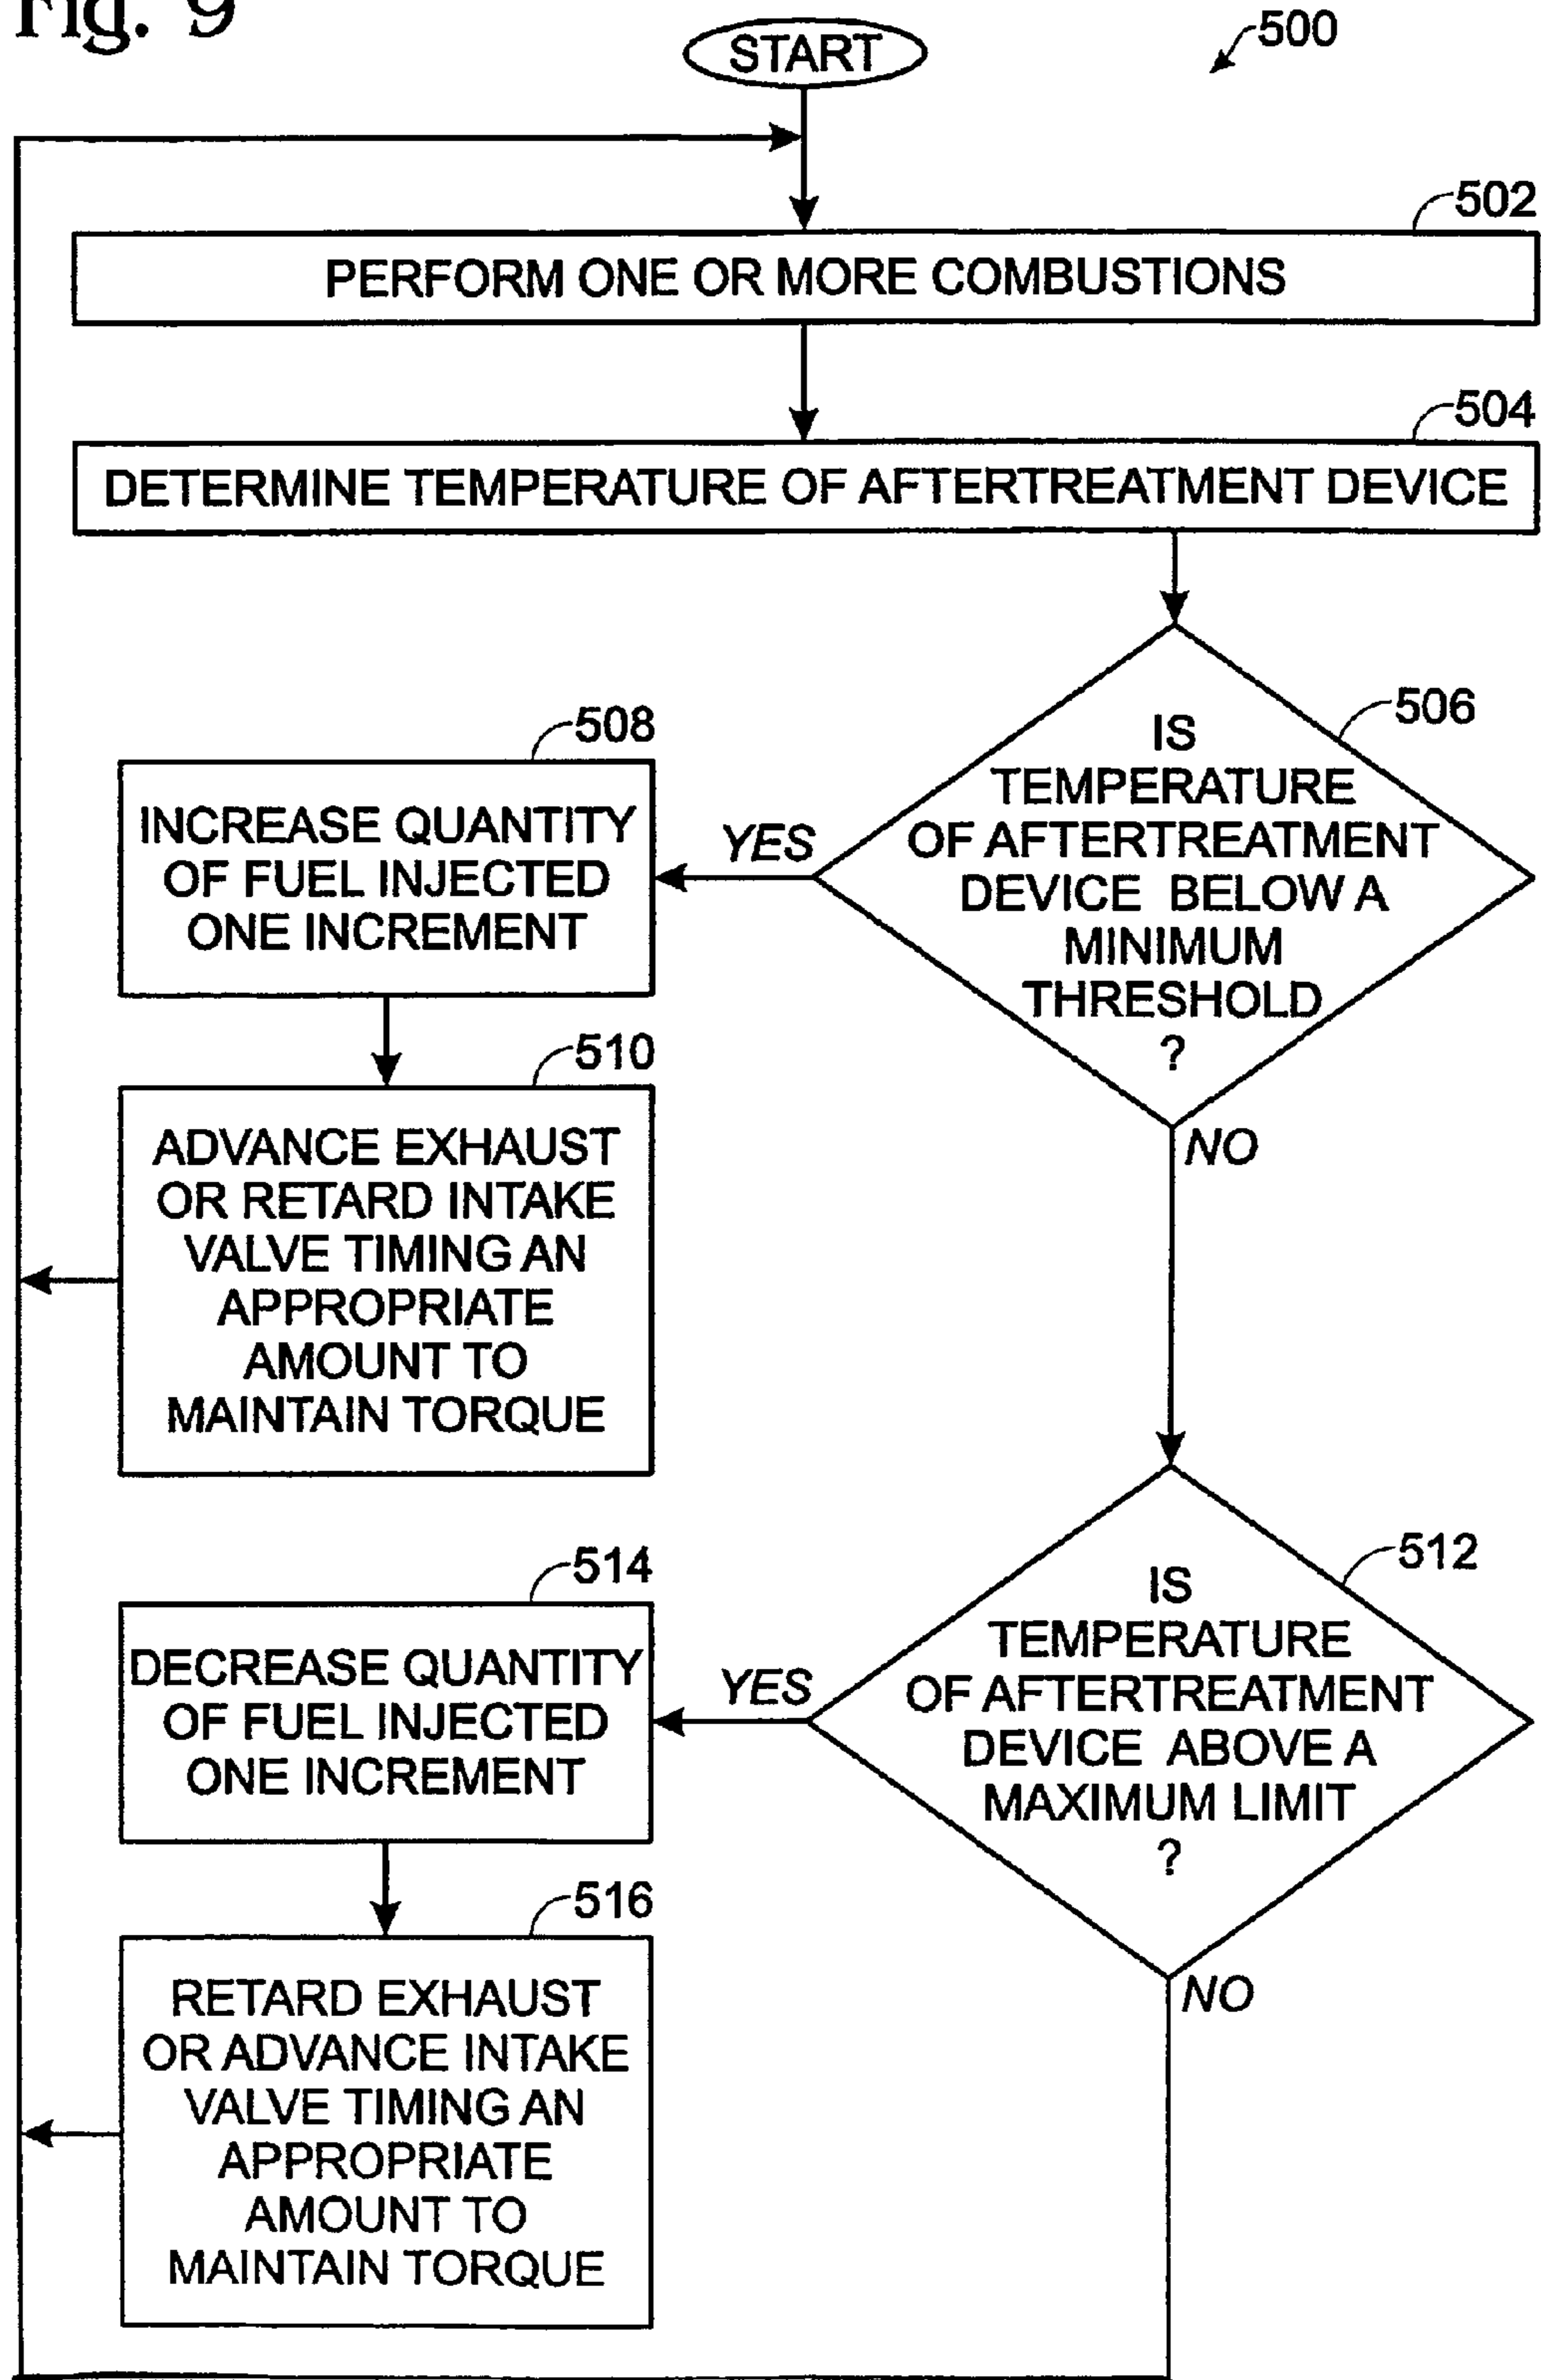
Fig. 9

START

500

502

PERFORM ONE OR MORE COMBUSTIONS

504

DETERMINE TEMPERATURE OF AFTERTREATMENT DEVICE

506

IS TEMPERATURE OF AFTERTREATMENT DEVICE BELOW A MINIMUM THRESHOLD ?

YES

508

INCREASE QUANTITY OF FUEL INJECTED ONE INCREMENT

510

ADVANCE EXHAUST OR RETARD INTAKE VALVE TIMING AN APPROPRIATE AMOUNT TO MAINTAIN TORQUE

NO

512

IS TEMPERATURE OF AFTERTREATMENT DEVICE ABOVE A MAXIMUM LIMIT ?

YES

514

DECREASE QUANTITY OF FUEL INJECTED ONE INCREMENT

516

RETARD EXHAUST OR ADVANCE INTAKE VALVE TIMING AN APPROPRIATE AMOUNT TO MAINTAIN TORQUE

NO